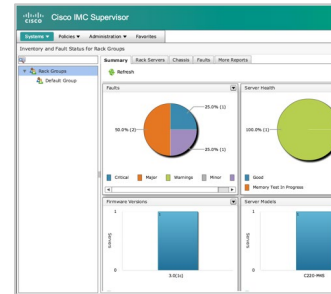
cisco Cisco IMC Supervisor

Systems ▼ Policies ▼ Administration ▼ Favorites

Inventory and Fault Status for Rack Groups

Rack Groups
Default Group

Summary | Rack Servers | Chassis | Faults | More Reports

Refresh

Faults

25.0% (1)

50.0% (2)

25.0% (1)

Critical Major Warnings Minor

Server Health

(100.0% (1)

Good
Memory Test In Progress

Firmware Versions

1

Servers

0

3.0(1c)

Server Models

1

Servers

0

C220-M4S